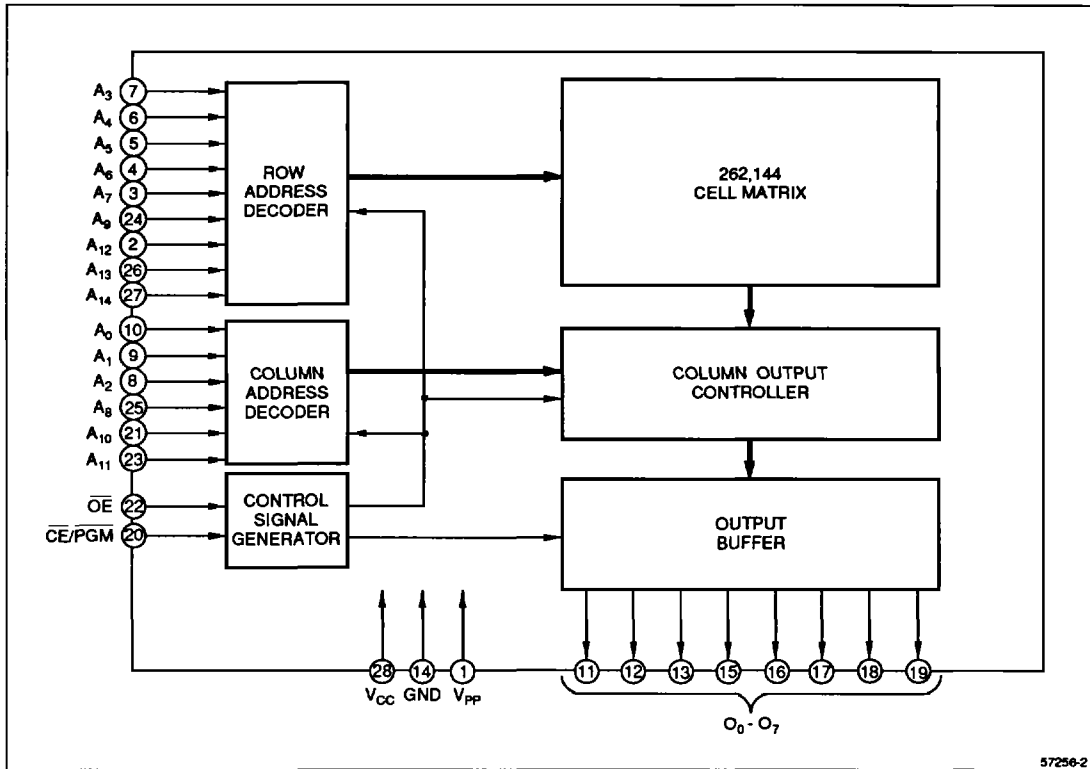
$A_3$ 7
$A_4$ 6
$A_5$ 5
$A_6$ 4
$A_7$ 3
$A_9$ 24
$A_{12}$ 2
$A_{13}$ 26
$A_{14}$ 27
$A_0$ 10
$A_1$ 9
$A_2$ 8
$A_8$ 25
$A_{10}$ 21
$A_{11}$ 23
$\overline{OE}$ 22
$\overline{CE}/\overline{PGM}$ 20

ROW ADDRESS DECODER

COLUMN ADDRESS DECODER

CONTROL SIGNAL GENERATOR

262,144 CELL MATRIX

COLUMN OUTPUT CONTROLLER

OUTPUT BUFFER

28 14 1
$V_{CC}$ GND $V_{PP}$

11 12 13 15 16 17 18 19
$O_0 - O_7$

57256-2